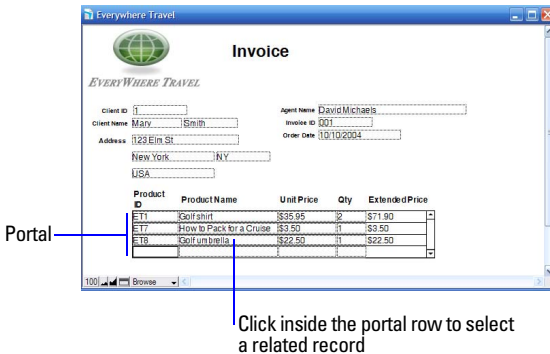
Everywhere Travel

EVERYWHERE TRAVEL

Invoice

Client ID 1
Client Name Mary Smith
Address 123 Elm St
New York NY
USA

Agent Name David Michaels
Invoice ID 001
Order Date 10/10/2004

| Product ID | Product Name | Unit Price | Qty | Extended Price |
|---|---|---|---|---|
| ET1 | Golf shirt | $35.95 | 2 | $71.90 |
| ET7 | How to Pack for a Cruise | $3.50 | 1 | $3.50 |
| ET8 | Golf umbrella | $22.50 | 1 | $22.50 |

Portal

100 Browse

Click inside the portal row to select a related record